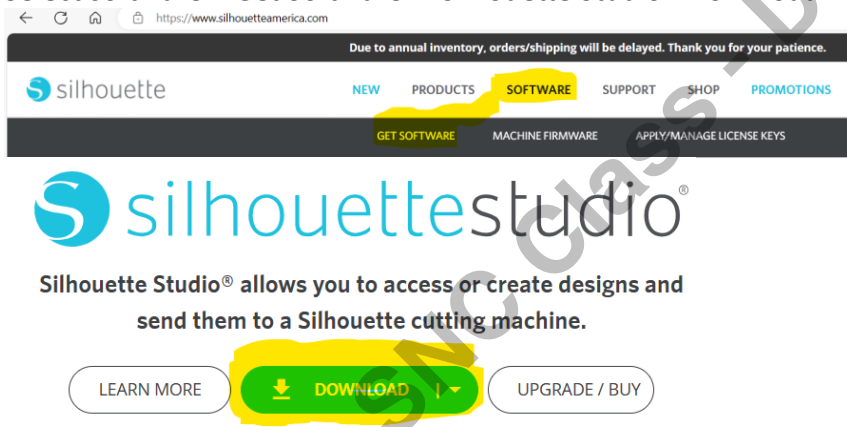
https://www.silhouetteamerica.com

Due to annual inventory, orders/shipping will be delayed. Thank you for your patience.

silhouette

NEW PRODUCTS SOFTWARE SUPPORT SHOP PROMOTIONS

GET SOFTWARE MACHINE FIRMWARE APPLY/MANAGE LICENSE KEYS

silhouettestudio®

Silhouette Studio® allows you to access or create designs and send them to a Silhouette cutting machine.

LEARN MORE DOWNLOAD UPGRADE / BUY

SNC Class - D